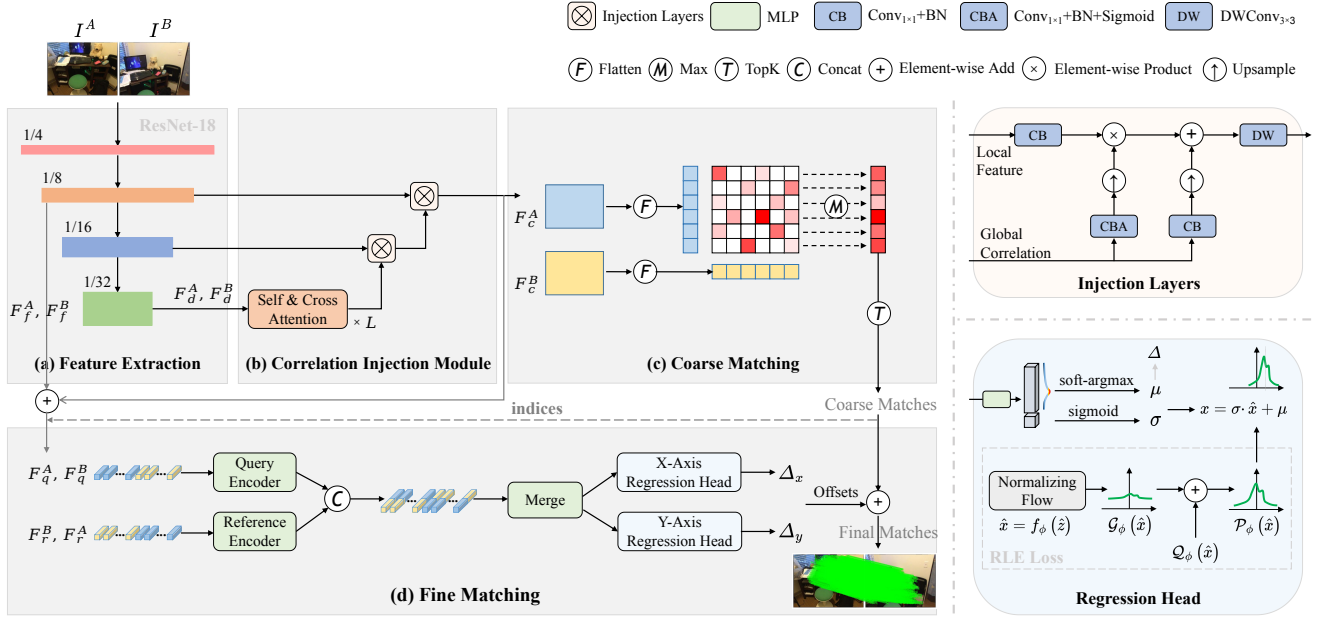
$I^A$ $I^B$

Injection Layers MLP CB Conv$_{1\times1}$+BN CBA Conv$_{1\times1}$+BN+Sigmoid DW DWConv$_{3\times3}$

F Flatten M Max T TopK C Concat + Element-wise Add × Element-wise Product ↑ Upsample

ResNet-18
1/4
1/8
1/16
1/32
$F_f^A$, $F_f^B$
$F_d^A$, $F_d^B$
Self & Cross Attention
× $L$
(a) Feature Extraction
(b) Correlation Injection Module

$F_c^A$
$F_c^B$
F
F
M
T
(c) Coarse Matching

Local Feature
Global Correlation
CB
CBA
CB
DW
Injection Layers

indices
Coarse Matches

$F_q^A$, $F_q^B$
$F_r^B$, $F_r^A$
Query Encoder
Reference Encoder
C
Merge
X-Axis Regression Head
Y-Axis Regression Head
$\Delta_x$
$\Delta_y$
Offsets
Final Matches
(d) Fine Matching

$\Delta$
soft-argmax
$\mu$
sigmoid
$\sigma$
$x = \sigma \cdot \hat{x} + \mu$
Normalizing Flow
$\hat{x} = f_\phi(\hat{z})$
$\mathcal{G}_\phi(\hat{x})$
$\mathcal{P}_\phi(\hat{x})$
$\mathcal{Q}_\phi(\hat{x})$
RLE Loss
Regression Head